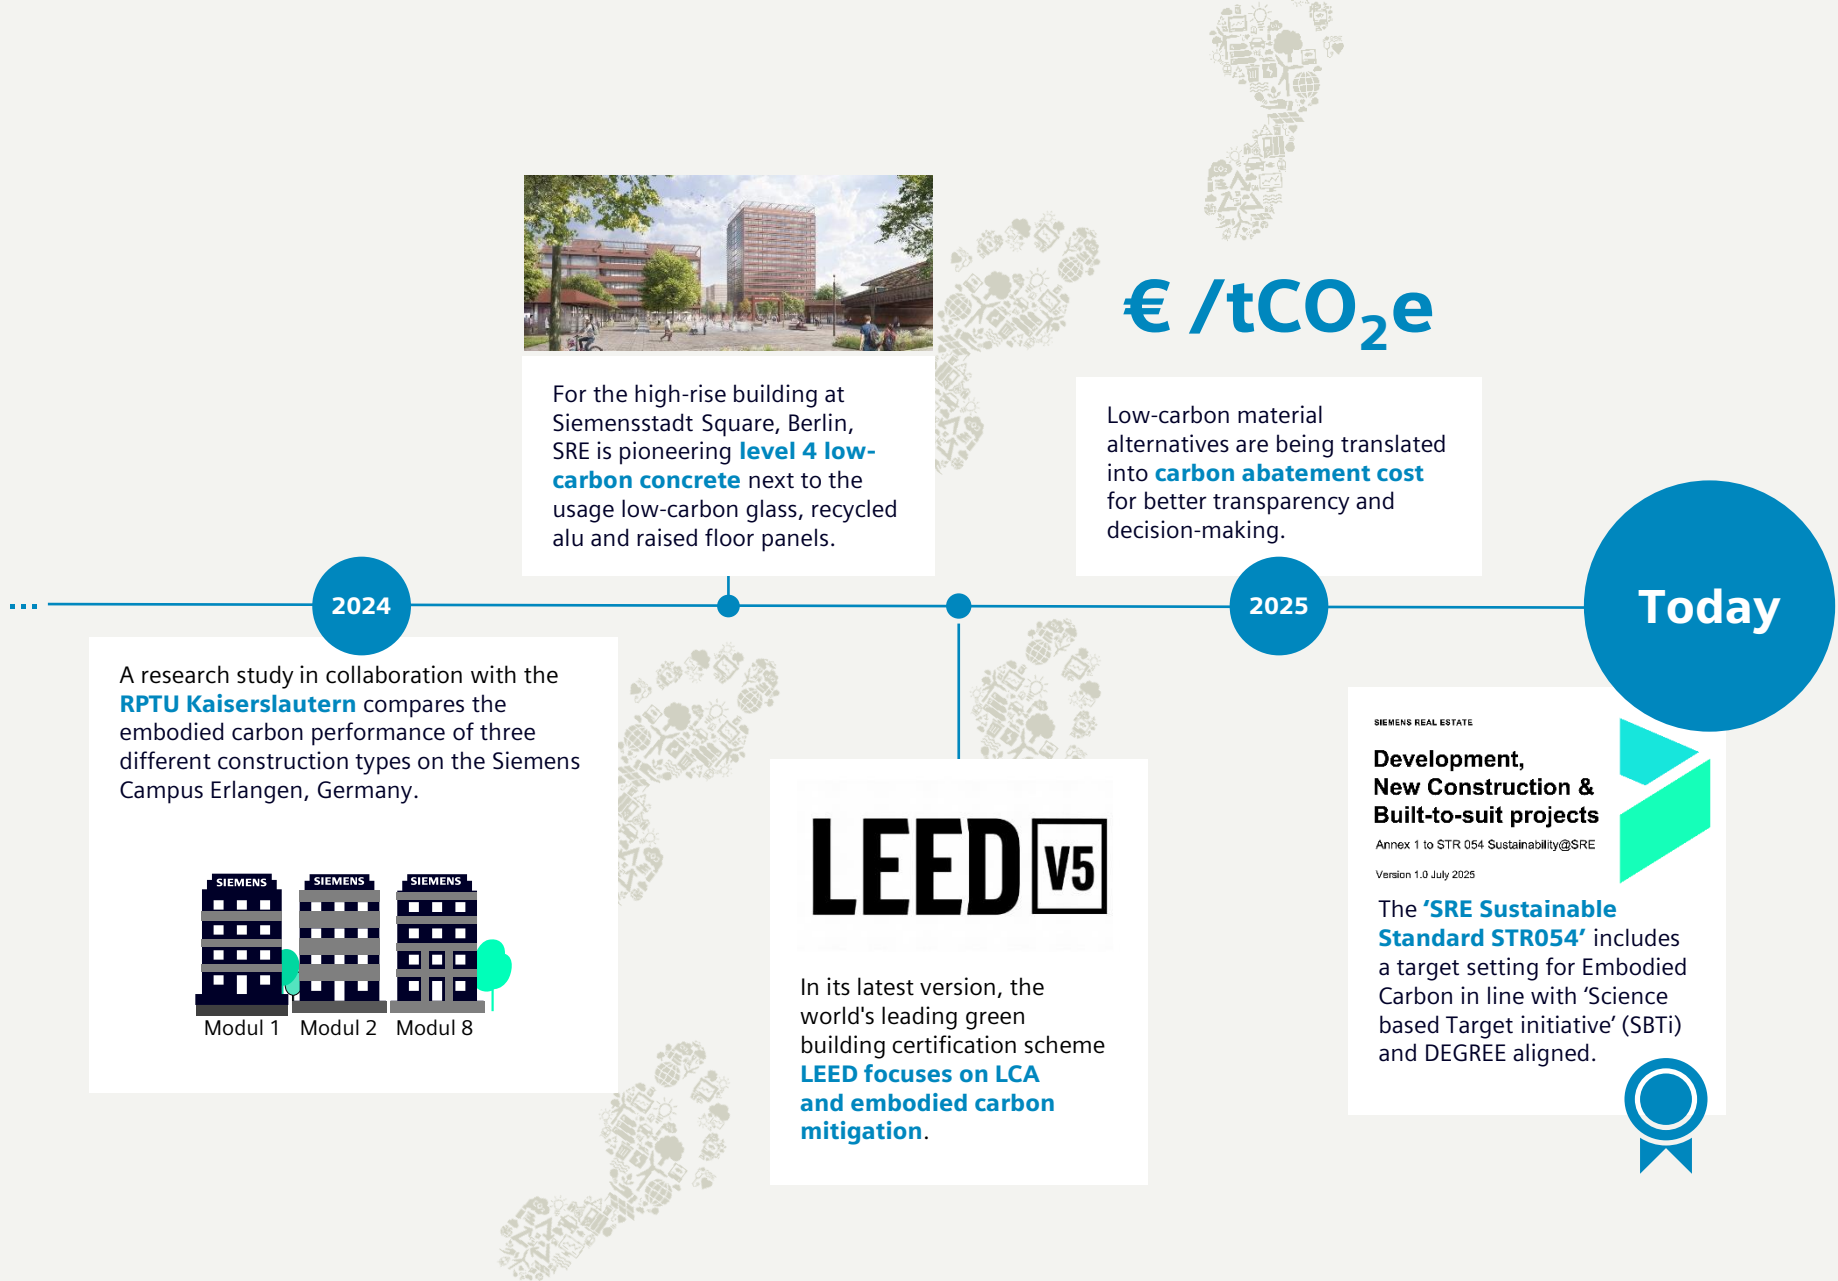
For the high-rise building at Siemensstadt Square, Berlin, SRE is pioneering level 4 low-carbon concrete next to the usage low-carbon glass, recycled alu and raised floor panels.

€ /t$CO_2$e

Low-carbon material alternatives are being translated into carbon abatement cost for better transparency and decision-making.

...

2024

2025

Today

A research study in collaboration with the RPTU Kaiserslautern compares the embodied carbon performance of three different construction types on the Siemens Campus Erlangen, Germany.

SIEMENS SIEMENS SIEMENS

Modul 1 Modul 2 Modul 8

LEED V5

In its latest version, the world's leading green building certification scheme LEED focuses on LCA and embodied carbon mitigation.

SIEMENS REAL ESTATE

Development, New Construction & Built-to-suit projects

Annex 1 to STR 054 Sustainability@SRE

Version 1.0 July 2025

The 'SRE Sustainable Standard STR054' includes a target setting for Embodied Carbon in line with 'Science based Target initiative' (SBTi) and DEGREE aligned.